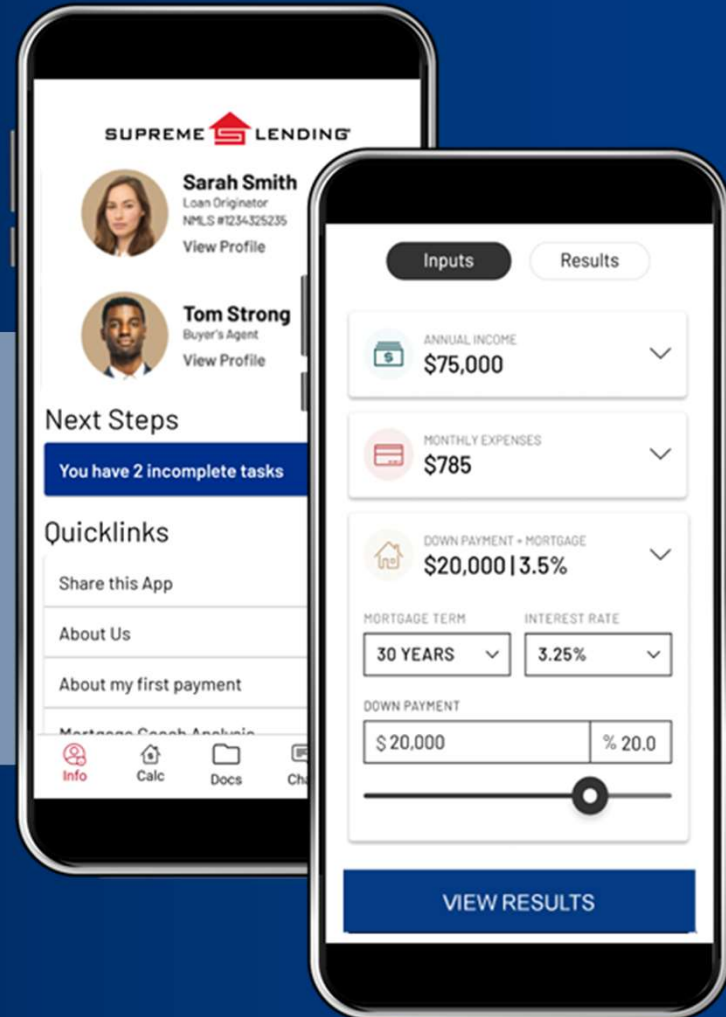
SUPREME LENDING

Sarah Smith
Loan Originator
NMLS #1234325235
View Profile

Tom Strong
Buyer's Agent
View Profile

Next Steps

You have 2 incomplete tasks

Quicklinks

Share this App

About Us

About my first payment

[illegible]

Info
Calc
Docs
Cha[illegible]

Inputs
Results

ANNUAL INCOME
$75,000

MONTHLY EXPENSES
$785

DOWN PAYMENT + MORTGAGE
$20,000 | 3.5%

MORTGAGE TERM
30 YEARS

INTEREST RATE
3.25%

DOWN PAYMENT
$ 20,000
% 20.0

VIEW RESULTS